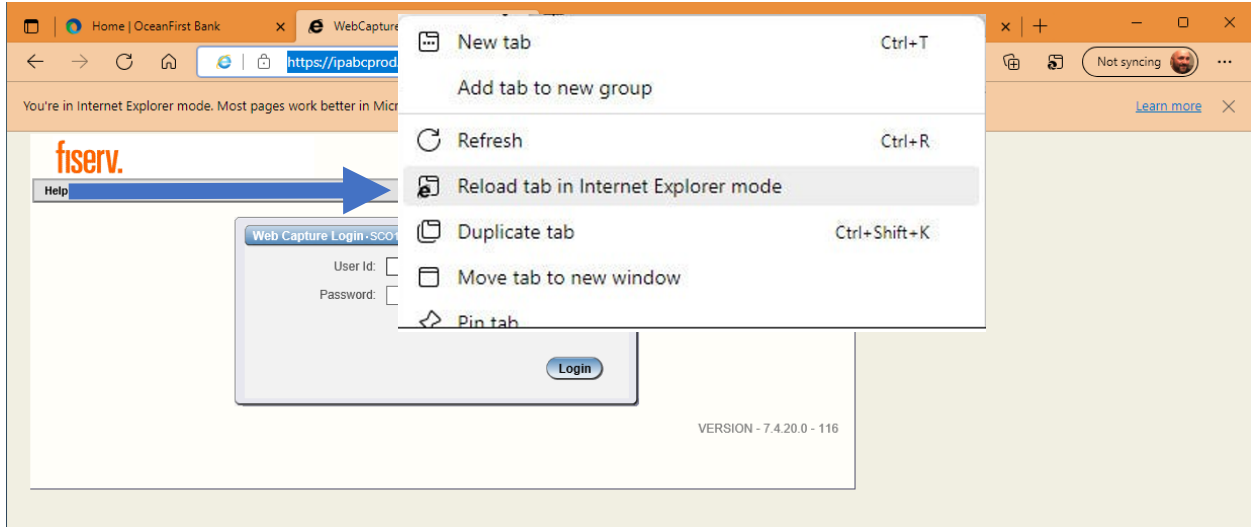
Home | OceanFirst Bank
WebCapture
https://ipabcprod
Not syncing
You're in Internet Explorer mode. Most pages work better in Micr
Learn more

New tab Ctrl+T
Add tab to new group
Refresh Ctrl+R
Reload tab in Internet Explorer mode
Duplicate tab Ctrl+Shift+K
Move tab to new window
Pin tab

fiserv.
Help
Web Capture Login - SCO
User Id:
Password:
Login
VERSION - 7.4.20.0 - 116